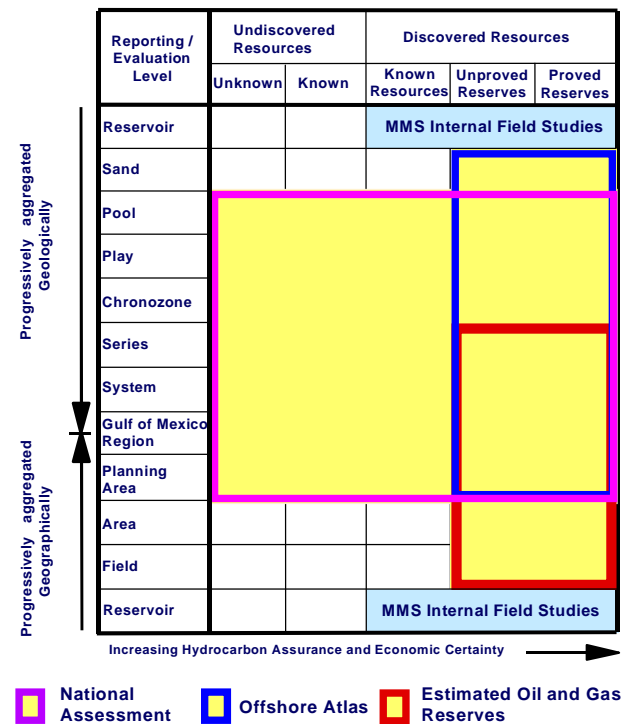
| Reporting / Evaluation Level | Undiscovered Resources: Unknown | Undiscovered Resources: Known | Discovered Resources: Known Resources | Discovered Resources: Unproved Reserves | Discovered Resources: Proved Reserves |
|---|---|---|---|---|---|
| Reservoir | | | MMS Internal Field Studies | | |
| Sand | | | | | |
| Pool | | | | | |
| Play | | | | | |
| Chronozone | | | | | |
| Series | | | | | |
| System | | | | | |
| Gulf of Mexico Region | | | | | |
| Planning Area | | | | | |
| Area | | | | | |
| Field | | | | | |
| Reservoir | | | MMS Internal Field Studies | | |

Progressively aggregated Geologically

Progressively aggregated Geographically

Increasing Hydrocarbon Assurance and Economic Certainty

National Assessment

Offshore Atlas

Estimated Oil and Gas Reserves